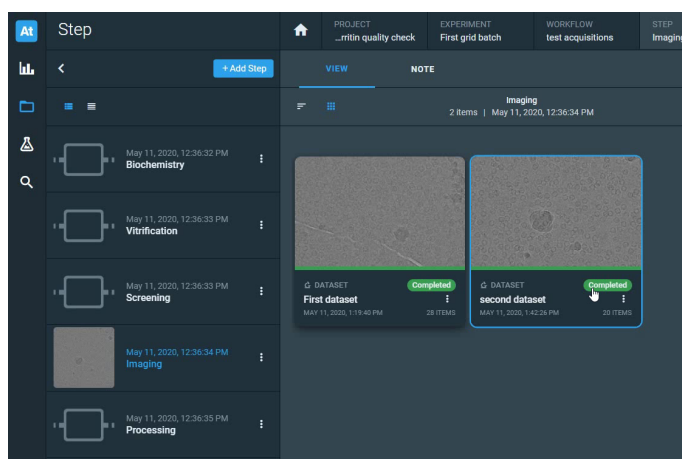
At

Step

+ Add Step

May 11, 2020, 12:36:32 PM
Biochemistry

May 11, 2020, 12:36:33 PM
Vitrification

May 11, 2020, 12:36:33 PM
Screening

May 11, 2020, 12:36:34 PM
Imaging

May 11, 2020, 12:36:35 PM
Processing

PROJECT
...rritin quality check

EXPERIMENT
First grid batch

WORKFLOW
test acquisitions

STEP
Imagin

VIEW

NOTE

Imaging
2 items | May 11, 2020, 12:36:34 PM

DATASET
Completed
First dataset
MAY 11, 2020, 1:19:40 PM
28 ITEMS

DATASET
Completed
second dataset
MAY 11, 2020, 1:42:26 PM
20 ITEMS